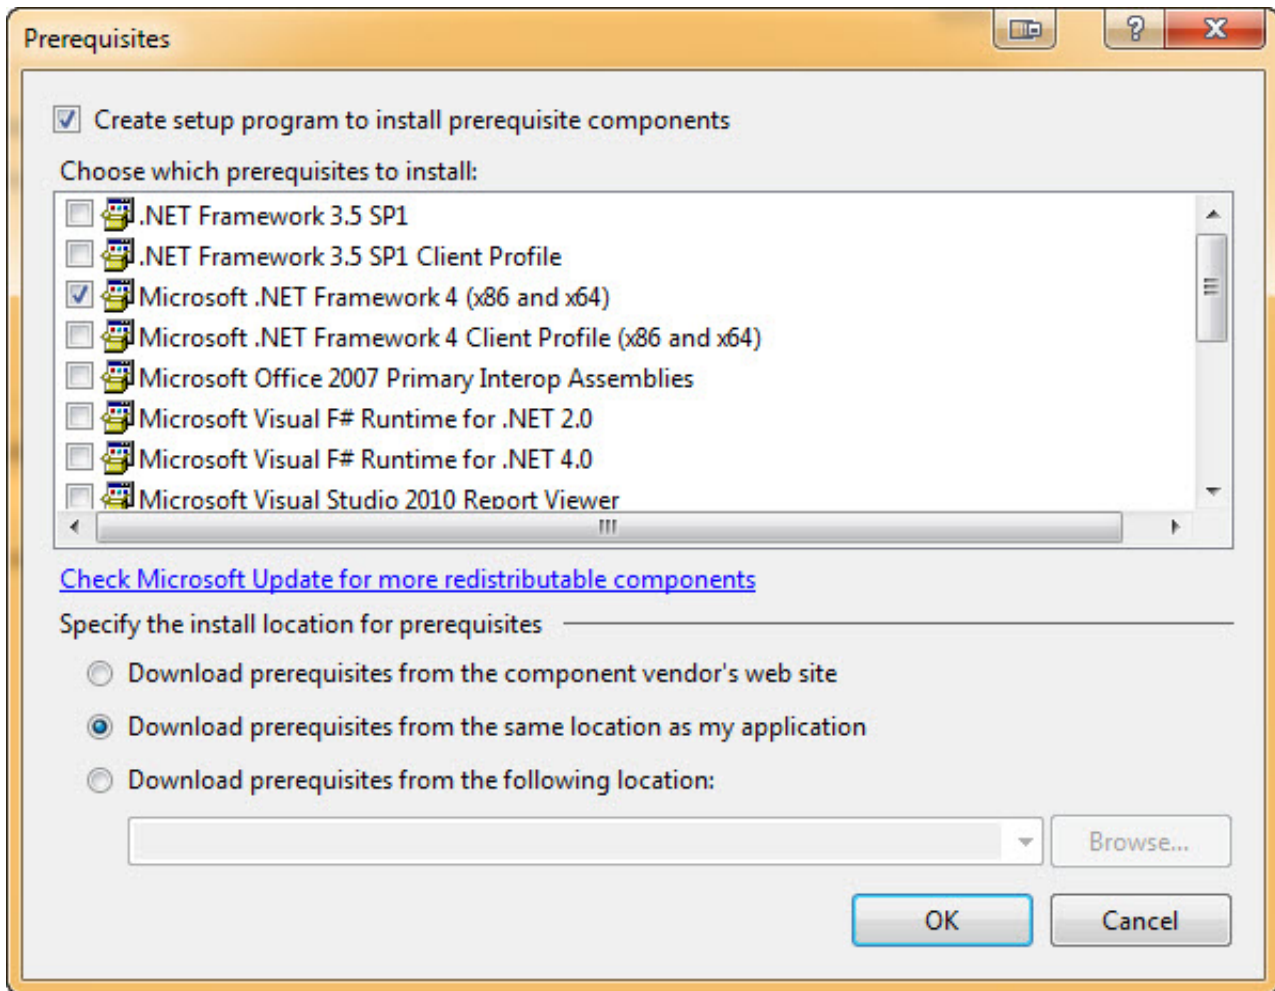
Prerequisites

Create setup program to install prerequisite components

Choose which prerequisites to install:

.NET Framework 3.5 SP1
.NET Framework 3.5 SP1 Client Profile
Microsoft .NET Framework 4 (x86 and x64)
Microsoft .NET Framework 4 Client Profile (x86 and x64)
Microsoft Office 2007 Primary Interop Assemblies
Microsoft Visual F# Runtime for .NET 2.0
Microsoft Visual F# Runtime for .NET 4.0
Microsoft Visual Studio 2010 Report Viewer

Check Microsoft Update for more redistributable components

Specify the install location for prerequisites

Download prerequisites from the component vendor's web site

Download prerequisites from the same location as my application

Download prerequisites from the following location:

Browse...

OK

Cancel